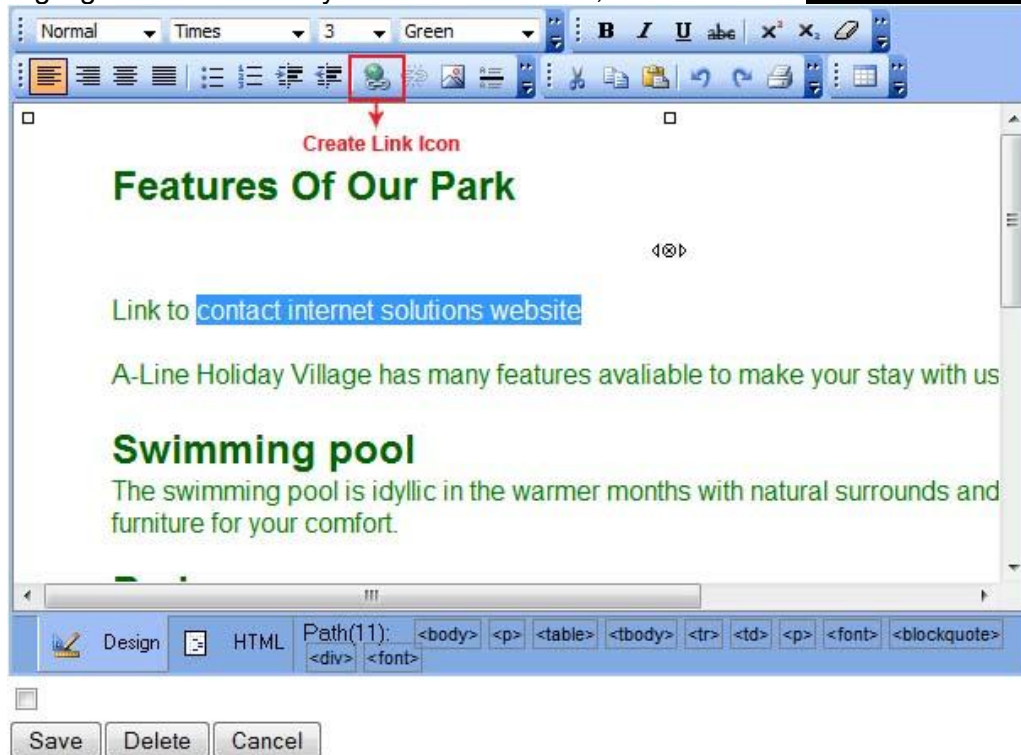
Normal Times 3 Green

Create Link Icon

Features Of Our Park

Link to contact internet solutions website

A-Line Holiday Village has many features avaliable to make your stay with us

Swimming pool

The swimming pool is idyllic in the warmer months with natural surrounds and furniture for your comfort.

Design HTML Path(11): <body> <p> <table> <tbody> <tr> <td> <p> <font> <blockquote> <div> <font>

Save Delete Cancel